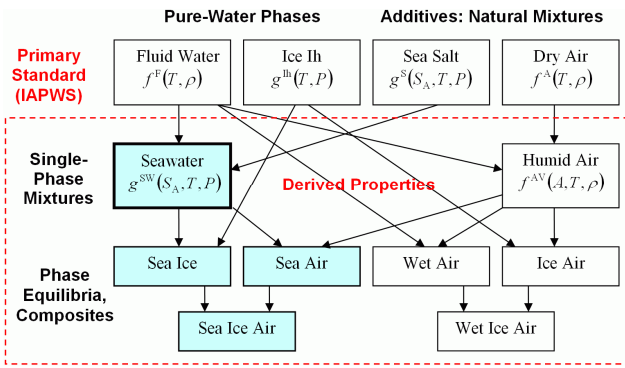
Pure-Water Phases

Additives: Natural Mixtures

Primary Standard (IAPWS)

Fluid Water $f^{F}(T,\rho)$

Ice Ih $g^{Ih}(T,P)$

Sea Salt $g^{S}(S_A,T,P)$

Dry Air $f^{A}(T,\rho)$

Single-Phase Mixtures

Seawater $g^{SW}(S_A,T,P)$

Derived Properties

Humid Air $f^{AV}(A,T,\rho)$

Phase Equilibria, Composites

Sea Ice

Sea Air

Wet Air

Ice Air

Sea Ice Air

Wet Ice Air